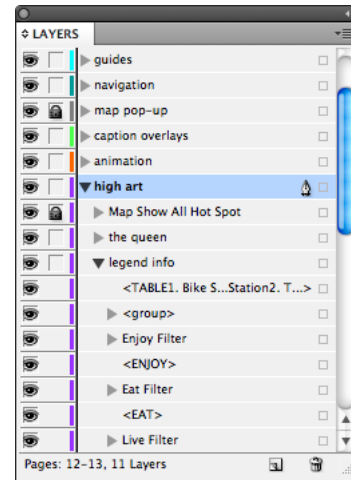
LAYERS
guides
navigation
map pop-up
caption overlays
animation
high art
Map Show All Hot Spot
the queen
legend info
<TABLE1. Bike S...Station2. T...>
<group>
Enjoy Filter
<ENJOY>
Eat Filter
<EAT>
Live Filter
Pages: 12–13, 11 Layers